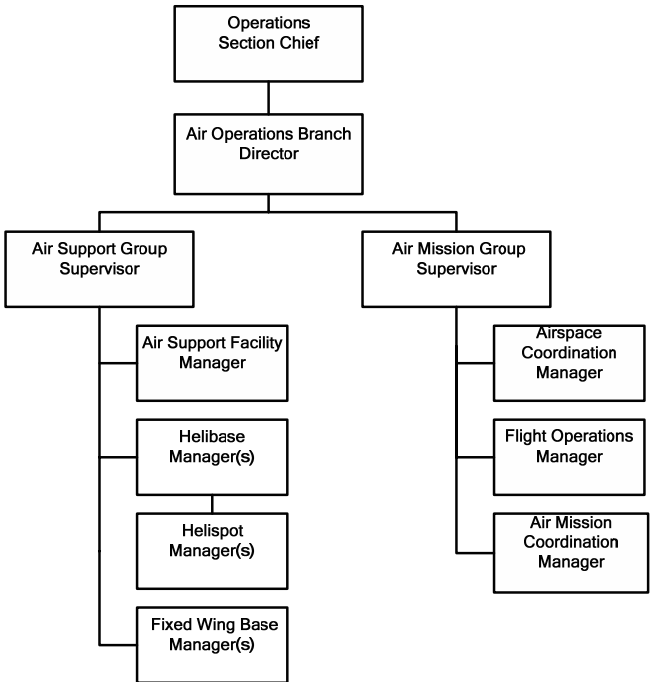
Operations Section Chief

Air Operations Branch Director

Air Support Group Supervisor

Air Mission Group Supervisor

Air Support Facility Manager

Helibase Manager(s)

Helispot Manager(s)

Fixed Wing Base Manager(s)

Airspace Coordination Manager

Flight Operations Manager

Air Mission Coordination Manager